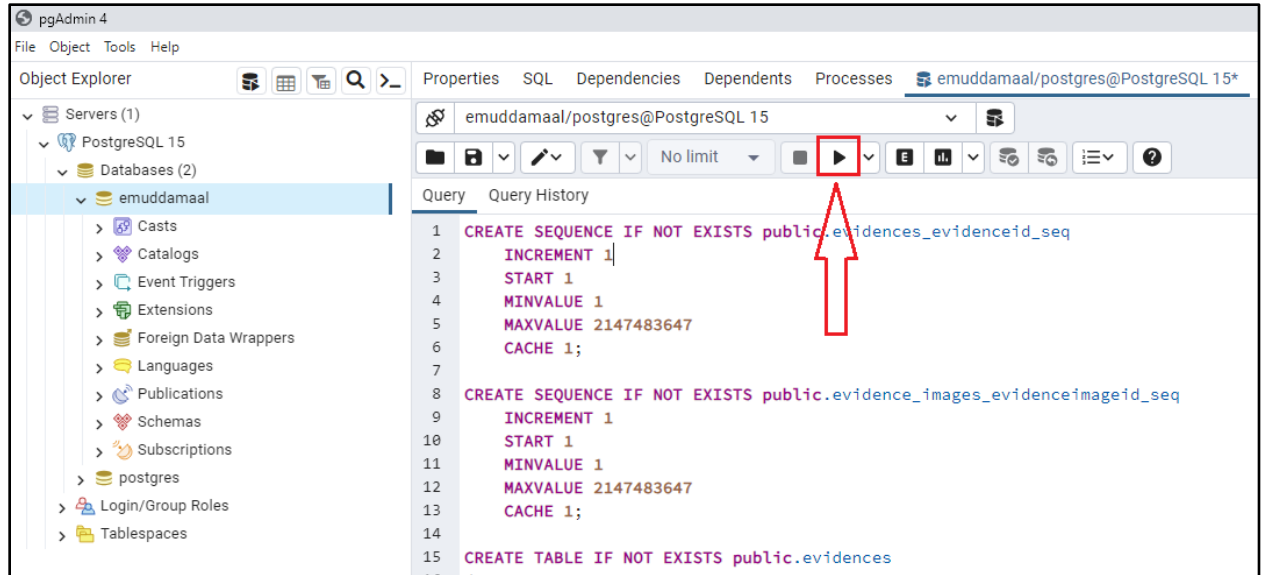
pgAdmin 4

File Object Tools Help

Object Explorer

Servers (1)
PostgreSQL 15
Databases (2)
emuddamaal
Casts
Catalogs
Event Triggers
Extensions
Foreign Data Wrappers
Languages
Publications
Schemas
Subscriptions
postgres
Login/Group Roles
Tablespaces

Properties SQL Dependencies Dependents Processes emuddamaal/postgres@PostgreSQL 15*

emuddamaal/postgres@PostgreSQL 15

No limit

Query Query History

1 CREATE SEQUENCE IF NOT EXISTS public.evidences_evidenceid_seq
2 INCREMENT 1
3 START 1
4 MINVALUE 1
5 MAXVALUE 2147483647
6 CACHE 1;
7
8 CREATE SEQUENCE IF NOT EXISTS public.evidence_images_evidenceimageid_seq
9 INCREMENT 1
10 START 1
11 MINVALUE 1
12 MAXVALUE 2147483647
13 CACHE 1;
14
15 CREATE TABLE IF NOT EXISTS public.evidences